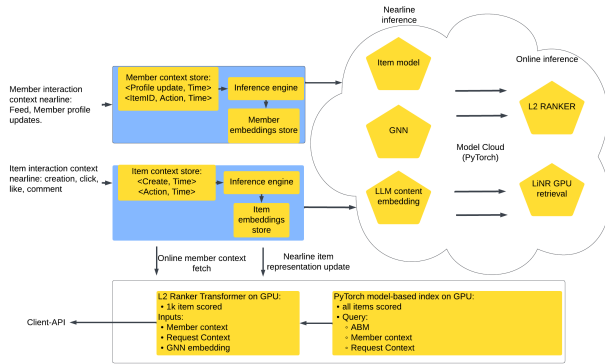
Member interaction context nearline: Feed, Member profile updates.

Member context store:
<Profile update, Time>
<ItemID, Action, Time>

Inference engine

Member embeddings store

Item interaction context nearline: creation, click, like, comment

Item context store:
<Create, Time>
<Action, Time>

Inference engine

Item embeddings store

Nearline inference

Item model

GNN

LLM content embedding

Model Cloud (PyTorch)

Online inference

L2 RANKER

LiNR GPU retrieval

Online member context fetch

Nearline item representation update

Client-API

L2 Ranker Transformer on GPU:
• 1k item scored
Inputs:
• Member context
• Request Context
• GNN embedding

PyTorch model-based index on GPU:
• all items scored
• Query:
◦ ABM
◦ Member context
◦ Request Context